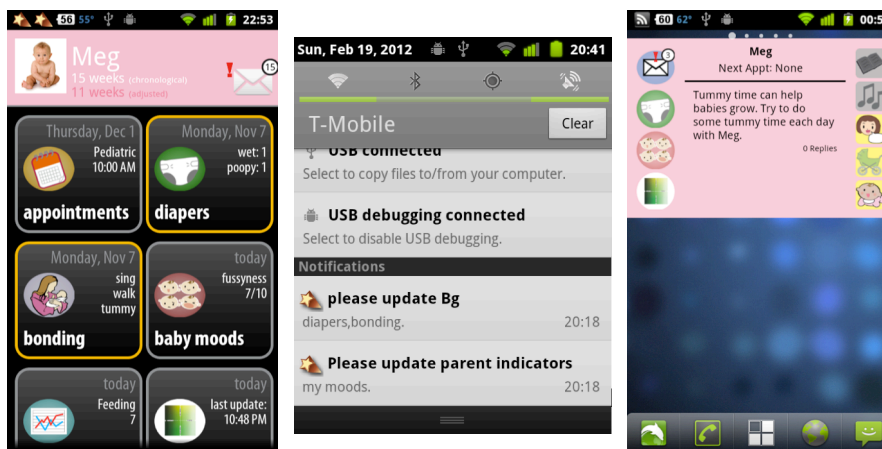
56 55° 22:53

Meg
15 weeks (chronological)
11 weeks (adjusted)
15

Thursday, Dec 1
Pediatric
10:00 AM
appointments

Monday, Nov 7
wet: 1
poopy: 1
diapers

Monday, Nov 7
sing
walk
tummy
bonding

today
fussyness
7/10
baby moods

today
Feeding
7

today
last update:
10:48 PM

Sun, Feb 19, 2012 20:41

T-Mobile
Clear

USB connected
Select to copy files to/from your computer.

USB debugging connected
Select to disable USB debugging.

Notifications

please update Bg
diapers,bonding. 20:18

Please update parent indicators
my moods. 20:18

60 62° 00:5

3
Meg
Next Appt: None

Tummy time can help babies grow. Try to do some tummy time each day with Meg.
0 Replies